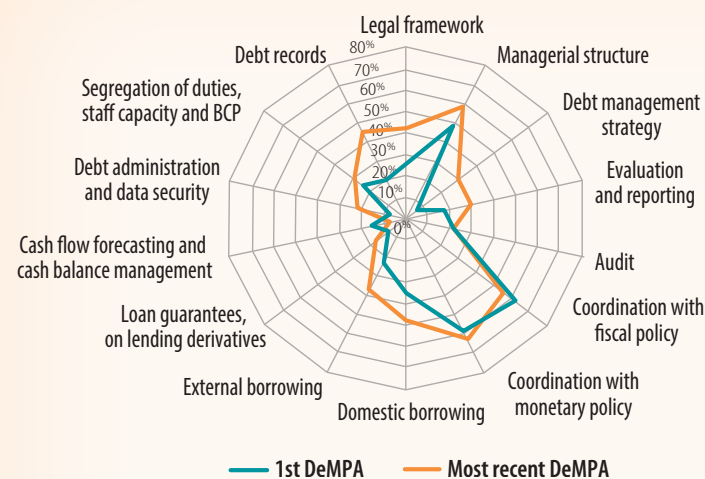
Legal framework
Managerial structure
Debt management strategy
Evaluation and reporting
Audit
Coordination with fiscal policy
Coordination with monetary policy
Domestic borrowing
External borrowing
Loan guarantees, on lending derivatives
Cash flow forecasting and cash balance management
Debt administration and data security
Segregation of duties, staff capacity and BCP
Debt records

80%
70%
60%
50%
40%
30%
20%
10%
0%

1st DeMPA
Most recent DeMPA